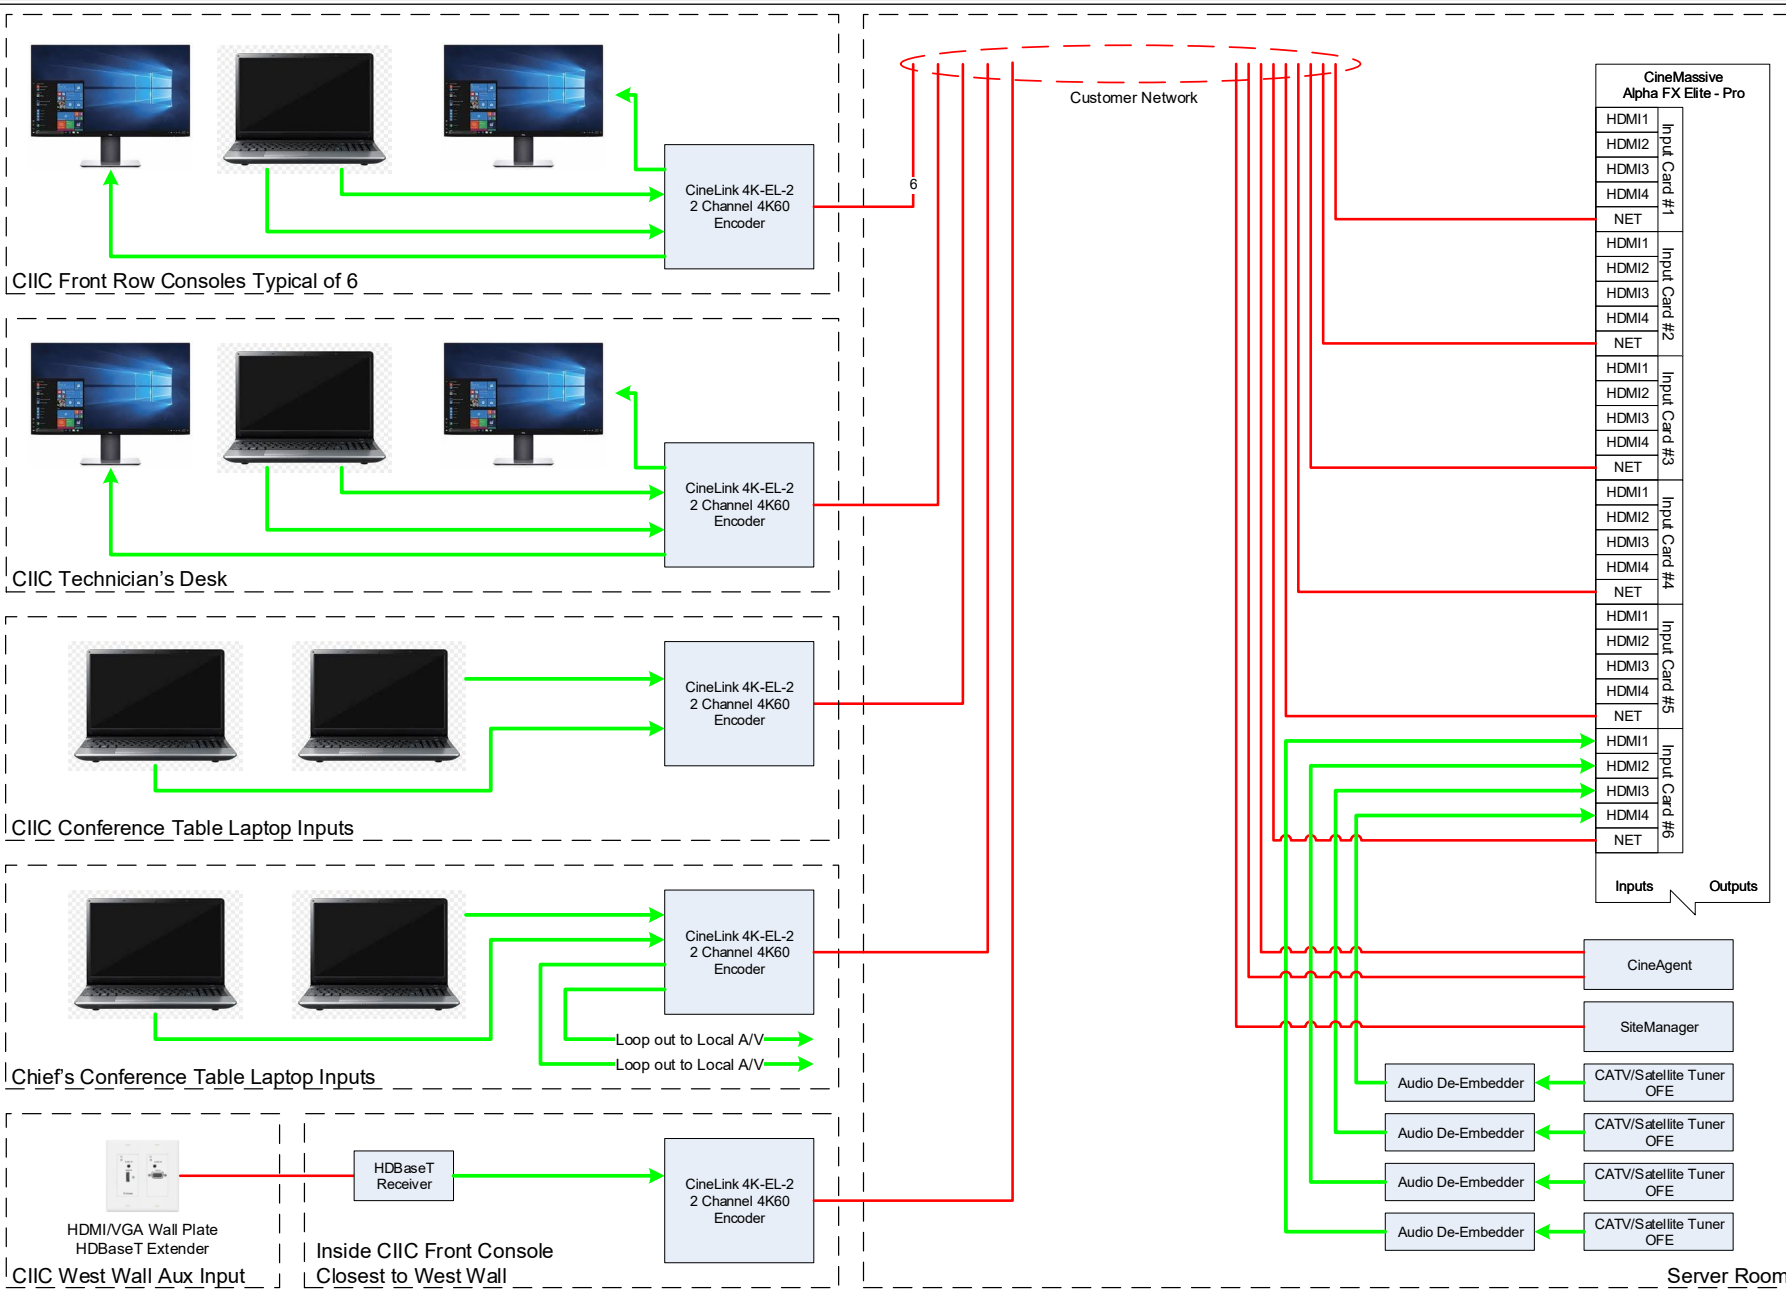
CineLink 4K-EL-2
2 Channel 4K60
Encoder

6

CIIC Front Row Consoles Typical of 6

CineLink 4K-EL-2
2 Channel 4K60
Encoder

CIIC Technician's Desk

CineLink 4K-EL-2
2 Channel 4K60
Encoder

CIIC Conference Table Laptop Inputs

CineLink 4K-EL-2
2 Channel 4K60
Encoder

Loop out to Local A/V
Loop out to Local A/V

Chief's Conference Table Laptop Inputs

HDMI/VGA Wall Plate
HDBaseT Extender

CIIC West Wall Aux Input

HDBaseT
Receiver

Inside CIIC Front Console
Closest to West Wall

CineLink 4K-EL-2
2 Channel 4K60
Encoder

Customer Network

CineMassive
Alpha FX Elite - Pro

| HDMI1 | Input Card #1 |
|---|---|
| HDMI2 | |
| HDMI3 | |
| HDMI4 | |
| NET | |
| HDMI1 | Input Card #2 |
| HDMI2 | |
| HDMI3 | |
| HDMI4 | |
| NET | |
| HDMI1 | Input Card #3 |
| HDMI2 | |
| HDMI3 | |
| HDMI4 | |
| NET | |
| HDMI1 | Input Card #4 |
| HDMI2 | |
| HDMI3 | |
| HDMI4 | |
| NET | |
| HDMI1 | Input Card #5 |
| HDMI2 | |
| HDMI3 | |
| HDMI4 | |
| NET | |
| HDMI1 | Input Card #6 |
| HDMI2 | |
| HDMI3 | |
| HDMI4 | |
| NET | |

Inputs
Outputs

CineAgent

SiteManager

Audio De-Embedder
CATV/Satellite Tuner
OFE

Audio De-Embedder
CATV/Satellite Tuner
OFE

Audio De-Embedder
CATV/Satellite Tuner
OFE

Audio De-Embedder
CATV/Satellite Tuner
OFE

Server Room